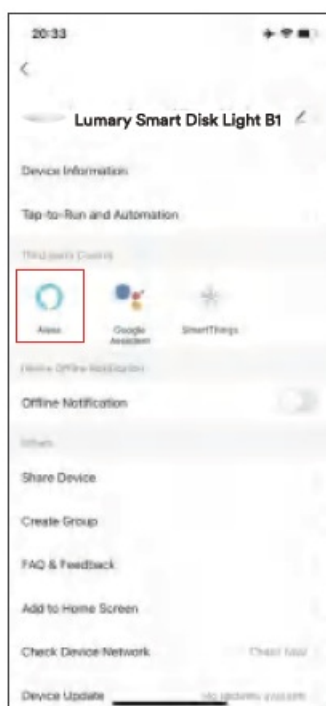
20:33

<

Lumary Smart Disk Light B1

Device Information

Tap-to-Run and Automation

Third-party Control

Alexa

Google Assistant

SmartThings

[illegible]

Offline Notification

Others

Share Device

Create Group

FAQ & Feedback

Add to Home Screen

Check Device Network

Check Now

Device Update

No updates available